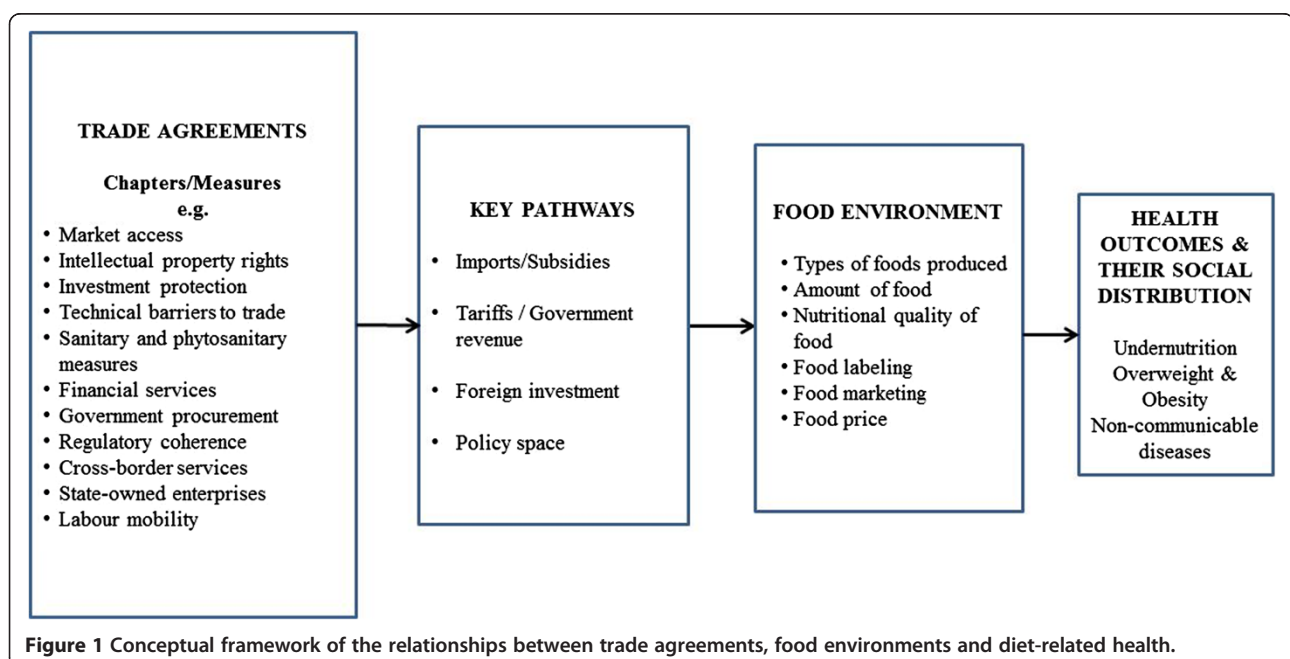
TRADE AGREEMENTS

Chapters/Measures
e.g.

• Market access
• Intellectual property rights
• Investment protection
• Technical barriers to trade
• Sanitary and phytosanitary measures
• Financial services
• Government procurement
• Regulatory coherence
• Cross-border services
• State-owned enterprises
• Labour mobility

KEY PATHWAYS

• Imports/Subsidies
• Tariffs / Government revenue
• Foreign investment
• Policy space

FOOD ENVIRONMENT

• Types of foods produced
• Amount of food
• Nutritional quality of food
• Food labeling
• Food marketing
• Food price

HEALTH OUTCOMES & THEIR SOCIAL DISTRIBUTION

Undernutrition
Overweight & Obesity
Non-communicable diseases

Figure 1 Conceptual framework of the relationships between trade agreements, food environments and diet-related health.